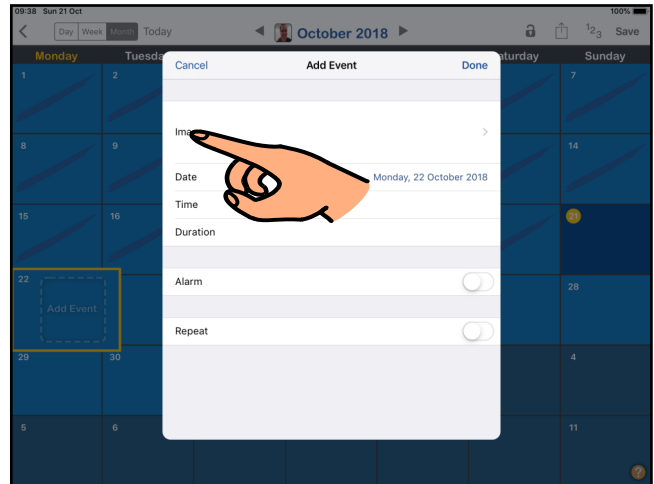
09:38 Sun 21 Oct
100%
Day Week Month Today
October 2018
$^1 2_3$ Save
Monday Tuesda
aturday Sunday
1 2 7
8 9 14
15 16 21
22 Add Event 28
29 30 4
5 6 11

Cancel Add Event Done
Ima
Date Monday, 22 October 2018
Time
Duration
Alarm
Repeat
?